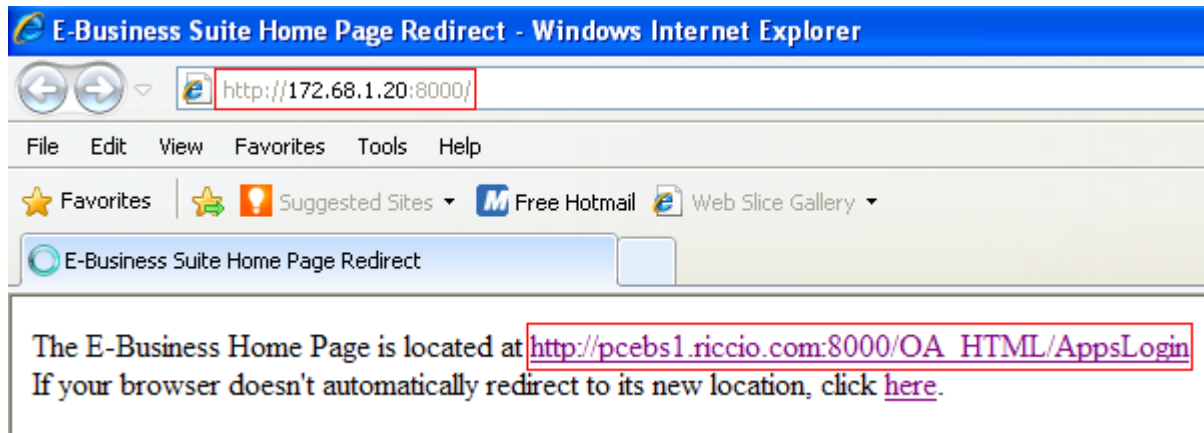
E-Business Suite Home Page Redirect - Windows Internet Explorer

http://172.68.1.20:8000/

File Edit View Favorites Tools Help

Favorites Suggested Sites Free Hotmail Web Slice Gallery

E-Business Suite Home Page Redirect

The E-Business Home Page is located at http://pcebs1.riccio.com:8000/OA_HTML/AppsLogin
If your browser doesn't automatically redirect to its new location, click here.